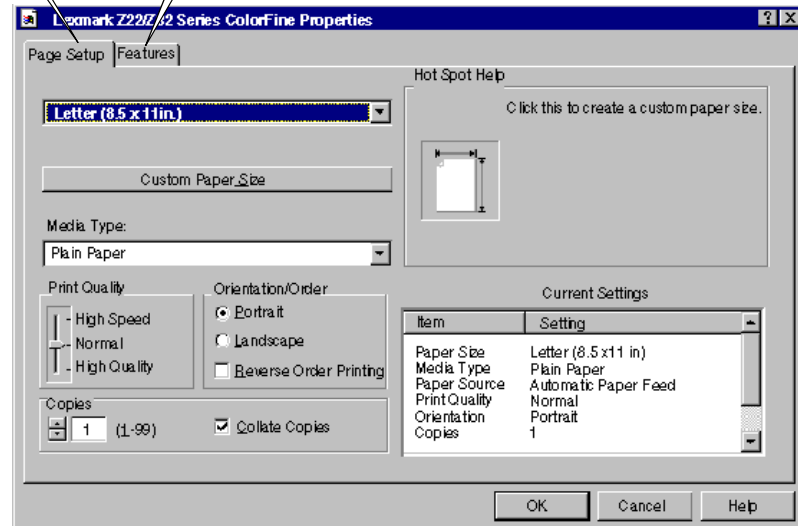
Lexmark Z22/Z32 Series ColorFine Properties

Page Setup Features

Letter (8.5 x 11in.)

Custom Paper Size

Media Type:

Plain Paper

Print Quality

High Speed
Normal
High Quality

Orientation/Order

Portrait
Landscape
Reverse Order Printing

Copies

1 (1-99)

Collate Copies

Hot Spot Help

Click this to create a custom paper size.

Current Settings

| Item | Setting |
|---|---|
| Paper Size | Letter (8.5 x 11 in) |
| Media Type | Plain Paper |
| Paper Source | Automatic Paper Feed |
| Print Quality | Normal |
| Orientation | Portrait |
| Copies | 1 |

OK Cancel Help